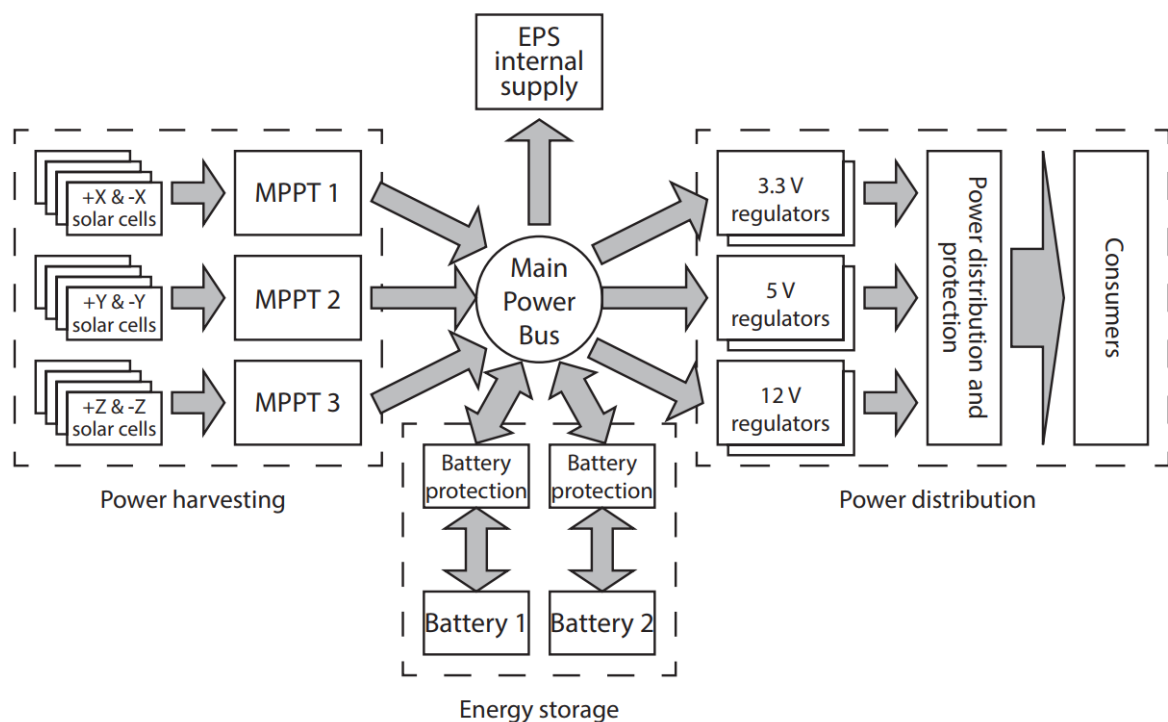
EPS internal supply

+X & -X solar cells

MPPT 1

+Y & -Y solar cells

MPPT 2

+Z & -Z solar cells

MPPT 3

Power harvesting

Main Power Bus

Battery protection

Battery protection

Battery 1

Battery 2

Energy storage

3.3 V regulators

5 V regulators

12 V regulators

Power distribution and protection

Consumers

Power distribution